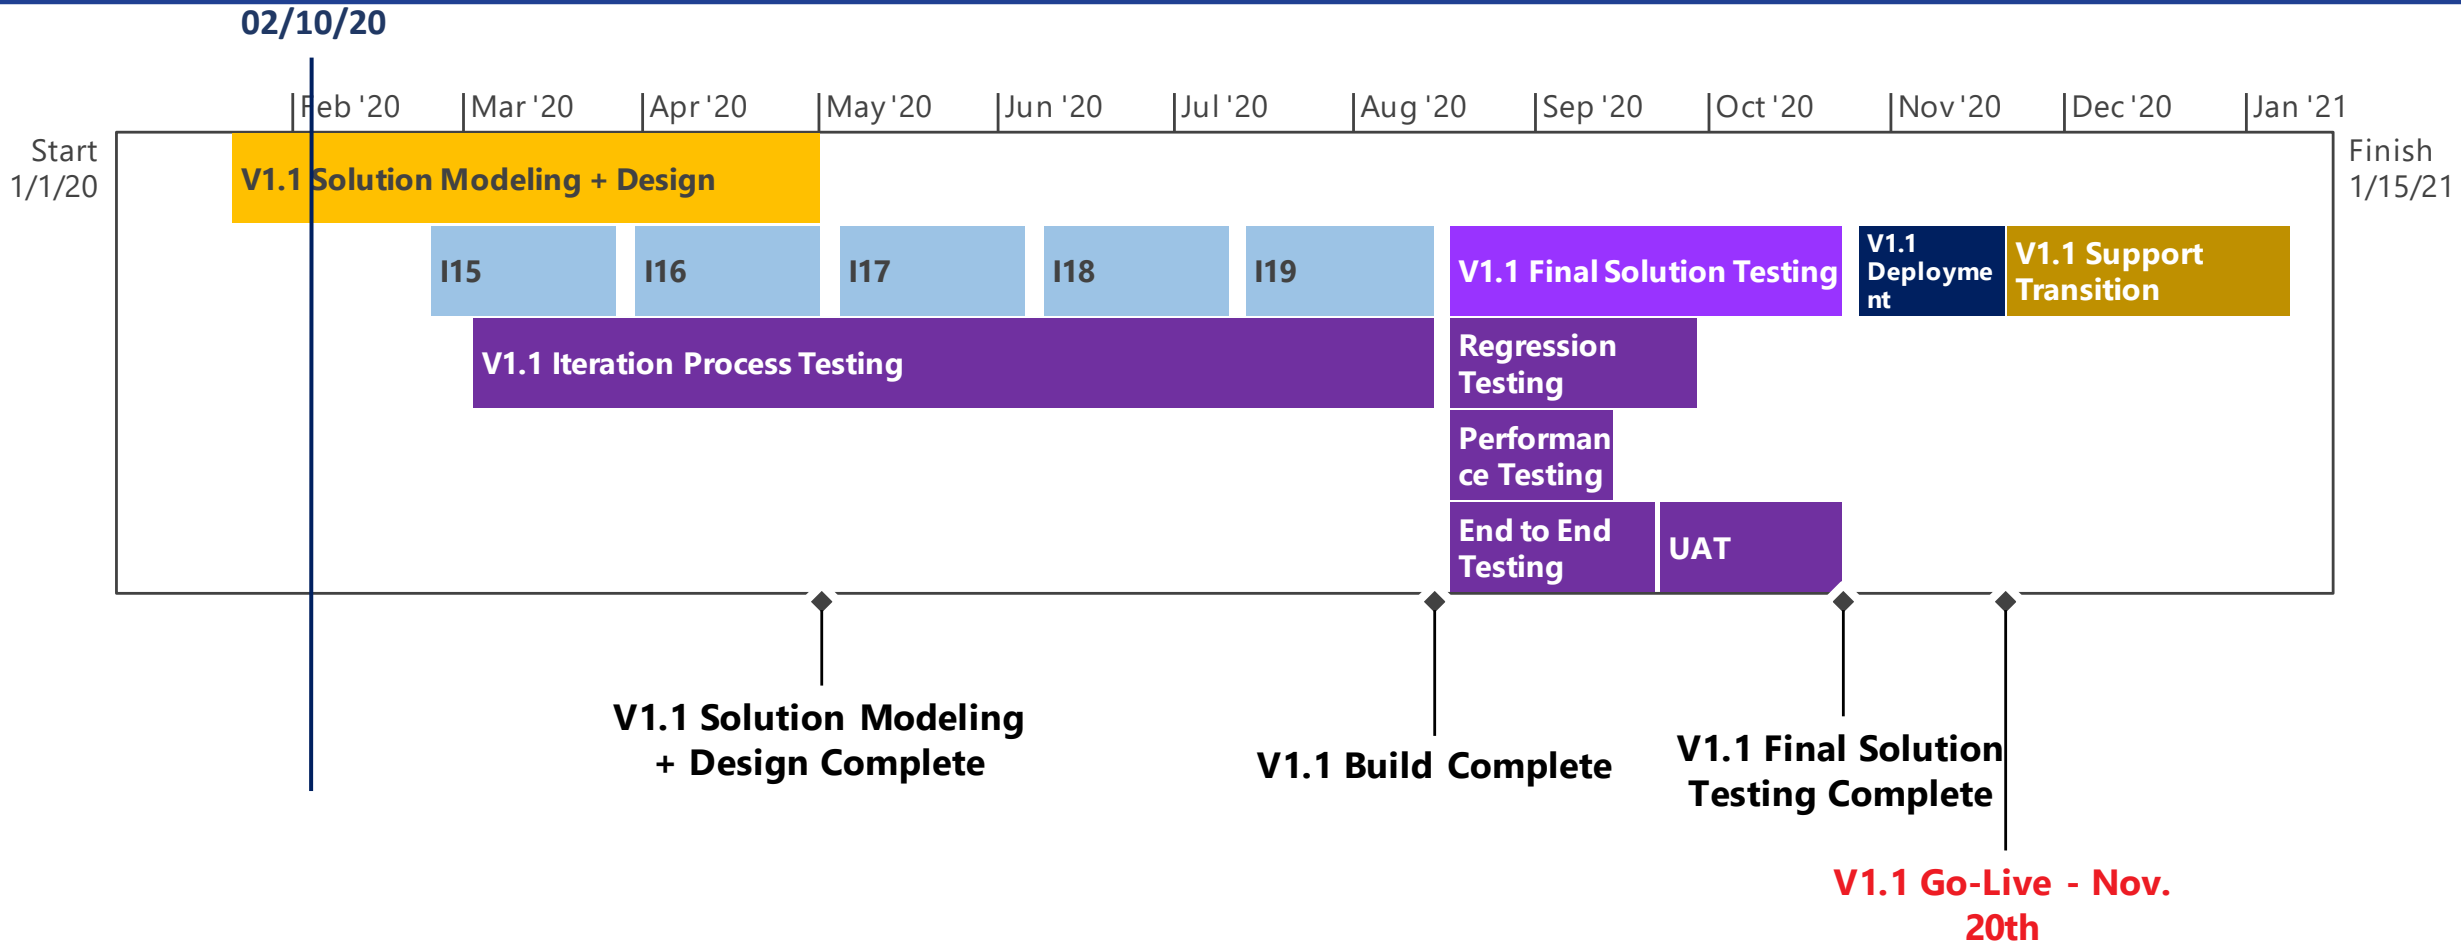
02/10/20

Feb '20 Mar '20 Apr '20 May '20 Jun '20 Jul '20 Aug '20 Sep '20 Oct '20 Nov '20 Dec '20 Jan '21

Start 1/1/20

Finish 1/15/21

V1.1 Solution Modeling + Design

I15 I16 I17 I18 I19

V1.1 Final Solution Testing

V1.1 Deployment

V1.1 Support Transition

V1.1 Iteration Process Testing

Regression Testing

Performance Testing

End to End Testing

UAT

V1.1 Solution Modeling + Design Complete

V1.1 Build Complete

V1.1 Final Solution Testing Complete

V1.1 Go-Live - Nov. 20th